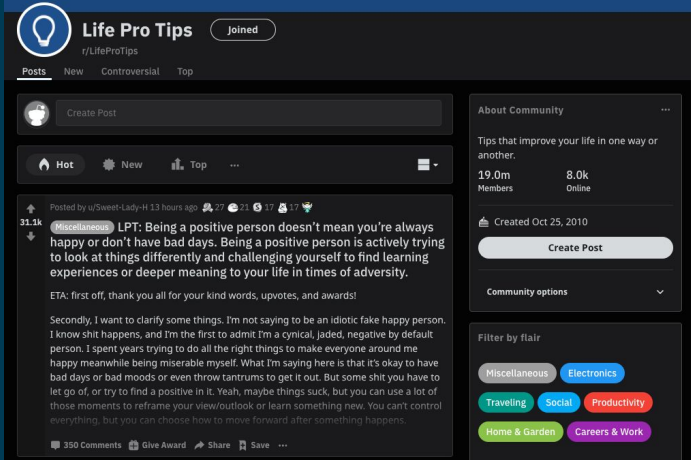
Life Pro Tips
Joined
r/LifeProTips

Posts New Controversial Top

Create Post

Hot New Top ···

Posted by u/Sweet-Lady-H 13 hours ago 27 21 17 17

31.1k

Miscellaneous LPT: Being a positive person doesn't mean you're always happy or don't have bad days. Being a positive person is actively trying to look at things differently and challenging yourself to find learning experiences or deeper meaning to your life in times of adversity.

ETA: first off, thank you all for your kind words, upvotes, and awards!

Secondly, I want to clarify some things. I'm not saying to be an idiotic fake happy person. I know shit happens, and I'm the first to admit I'm a cynical, jaded, negative by default person. I spent years trying to do all the right things to make everyone around me happy meanwhile being miserable myself. What I'm saying here is that it's okay to have bad days or bad moods or even throw tantrums to get it out. But some shit you have to let go of, or try to find a positive in it. Yeah, maybe things suck, but you can use a lot of those moments to reframe your view/outlook or learn something new. You can't control everything, but you can choose how to move forward after something happens.

350 Comments Give Award Share Save ···

About Community ···

Tips that improve your life in one way or another.

19.0m
Members

8.0k
Online

Created Oct 25, 2010

Create Post

Community options

Filter by flair

Miscellaneous Electronics Traveling Social Productivity Home & Garden Careers & Work